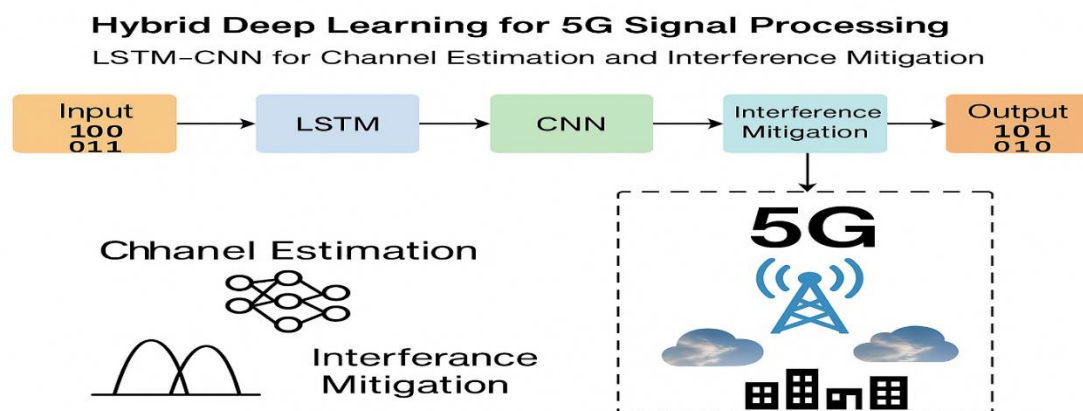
Hybrid Deep Learning for 5G Signal Processing

LSTM–CNN for Channel Estimation and Interference Mitigation

Input
100
011

LSTM

CNN

Interference
Mitigation

Output
101
010

5G

Chhanel Estimation

Interferance
Mitigation